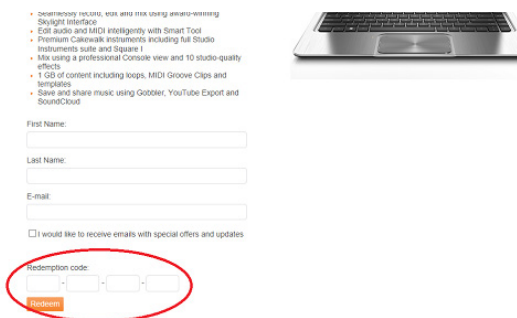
- Seamlessly record, edit and mix using award-winning Skylight Interface
- Edit audio and MIDI intelligently with Smart Tool
- Premium Cakewalk instruments including full Studio Instruments suite and Square I
- Mix using a professional Console view and 10 studio-quality effects
- 1 GB of content including loops, MIDI Groove Clips and templates
- Save and share music using Gobbler, YouTube Export and SoundCloud

First Name:

Last Name:

E-mail:

☐ I would like to receive emails with special offers and updates

Redemption code:

- - -

Redeem